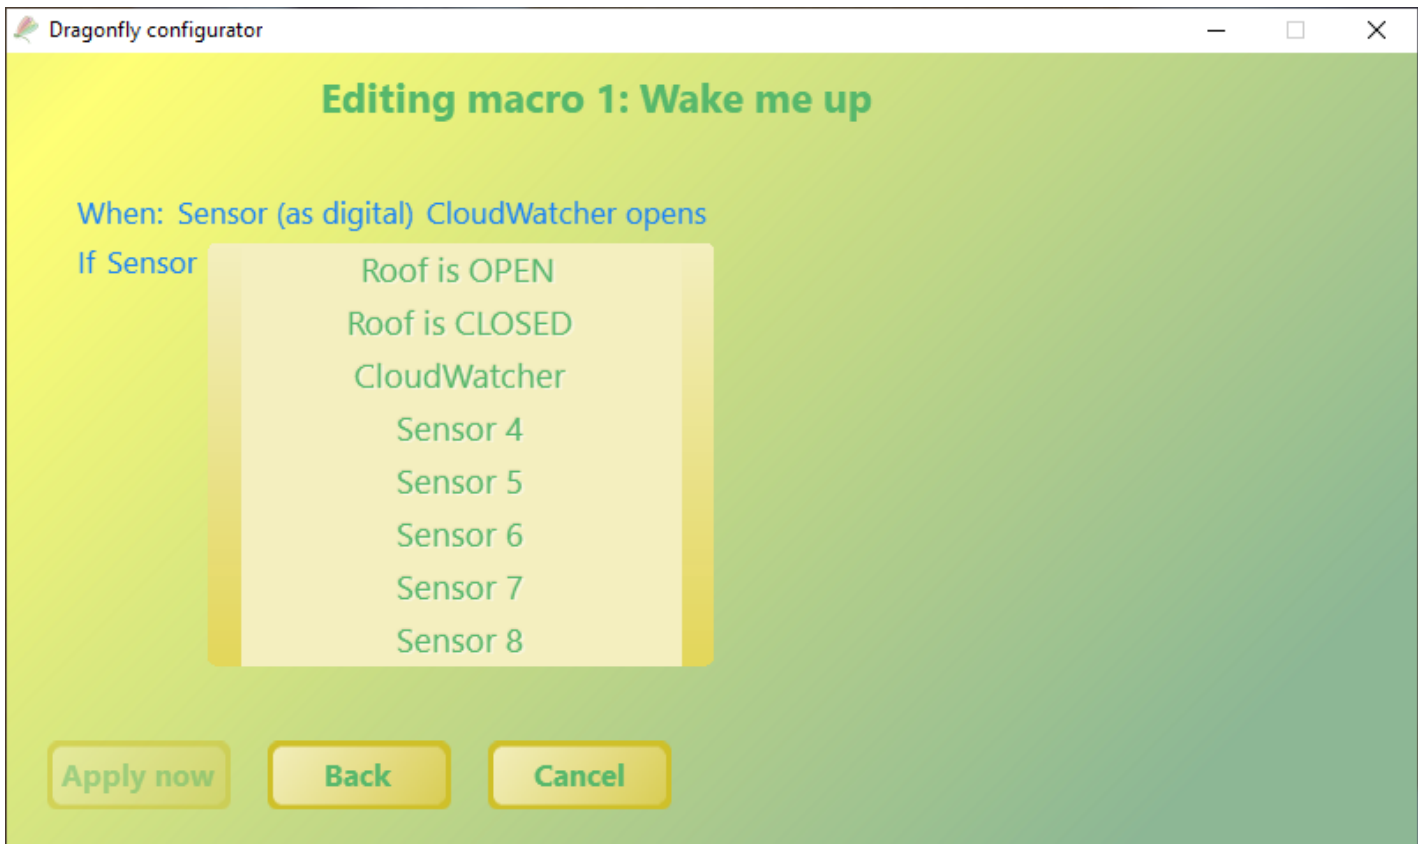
Dragonfly configurator

Editing macro 1: Wake me up

When: Sensor (as digital) CloudWatcher opens

If Sensor

Roof is OPEN
Roof is CLOSED
CloudWatcher
Sensor 4
Sensor 5
Sensor 6
Sensor 7
Sensor 8

Apply now
Back
Cancel